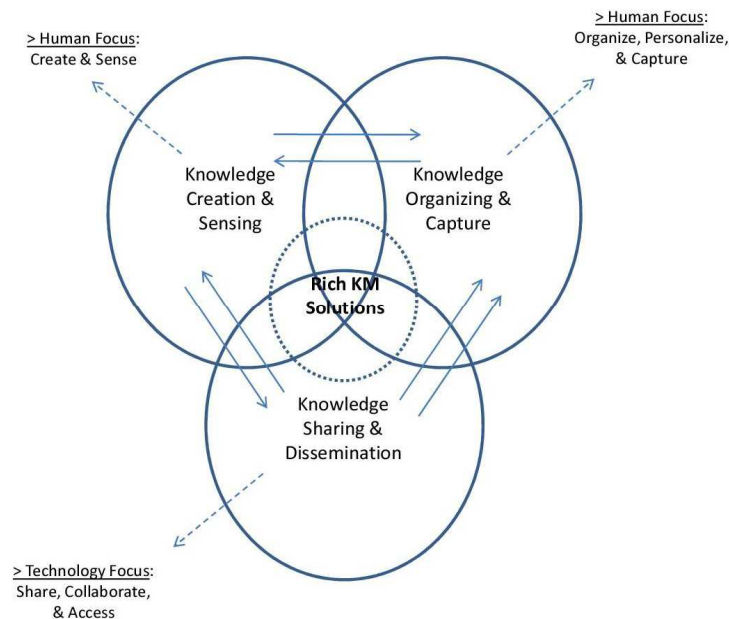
> Human Focus: Create & Sense

> Human Focus: Organize, Personalize, & Capture

Knowledge Creation & Sensing

Knowledge Organizing & Capture

Rich KM Solutions

Knowledge Sharing & Dissemination

> Technology Focus: Share, Collaborate, & Access